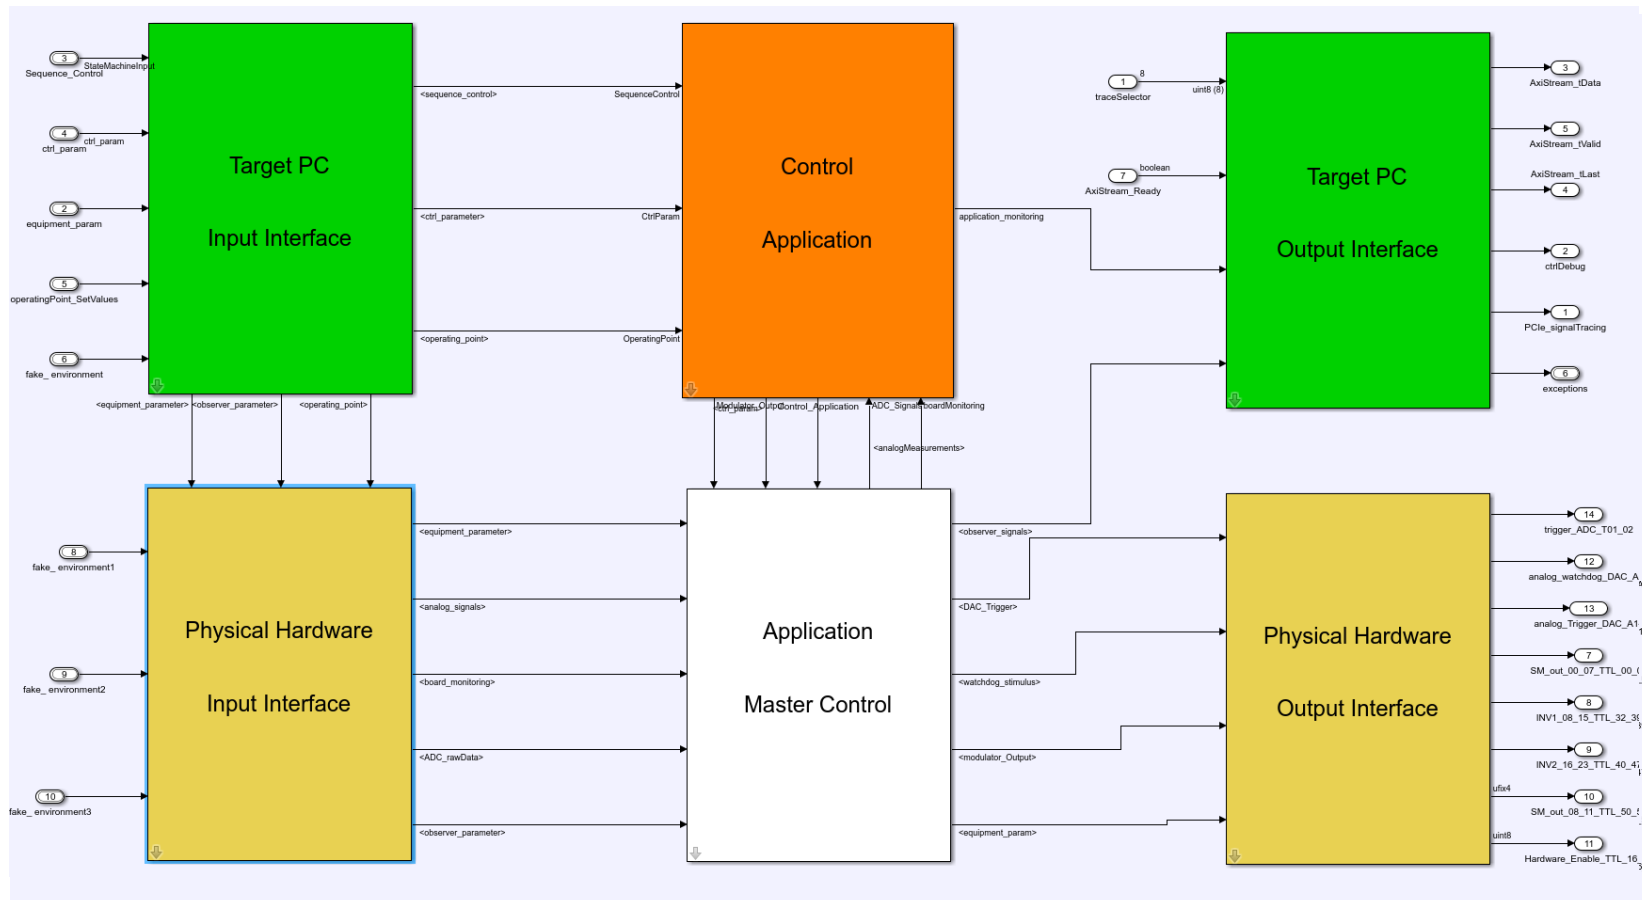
3
Sequence_Control
StateMachineInput
4
ctrl_param
ctrl_param
2
equipment_param
5
operatingPoint_SetValues
6
fake_environment

Target PC

Input Interface

<sequence_control>
SequenceControl
<ctrl_parameter>
CtrlParam
<operating_point>
OperatingPoint

Control

Application

application_monitoring

1
traceSelector
8
uint8 (8)
7
AxiStream_Ready
boolean

Target PC

Output Interface

3
AxiStream_tData
5
AxiStream_tValid
AxiStream_tLast
4
2
ctrlDebug
1
PCIe_signalTracing
6
exceptions

<equipment_parameter>
<observer_parameter>
<operating_point>
Modulator_Output
ctrl_params
Control_Application
ADC_Signals
boardMonitoring
<analogMeasurements>

8
fake_environment1
9
fake_environment2
10
fake_environment3

Physical Hardware

Input Interface

<equipment_parameter>
<analog_signals>
<board_monitoring>
<ADC_rawData>
<observer_parameter>

Application

Master Control

<observer_signals>
<DAC_Trigger>
<watchdog_stimulus>
<modulator_Output>
<equipment_param>

Physical Hardware

Output Interface

14
trigger_ADC_T01_02
12
analog_watchdog_DAC_A
13
analog_Trigger_DAC_A1
7
SM_out_00_07_TTL_00_
8
INV1_08_15_TTL_32_3
9
INV2_16_23_TTL_40_4
ufix4
10
SM_out_08_11_TTL_50_
uint8
11
Hardware_Enable_TTL_16